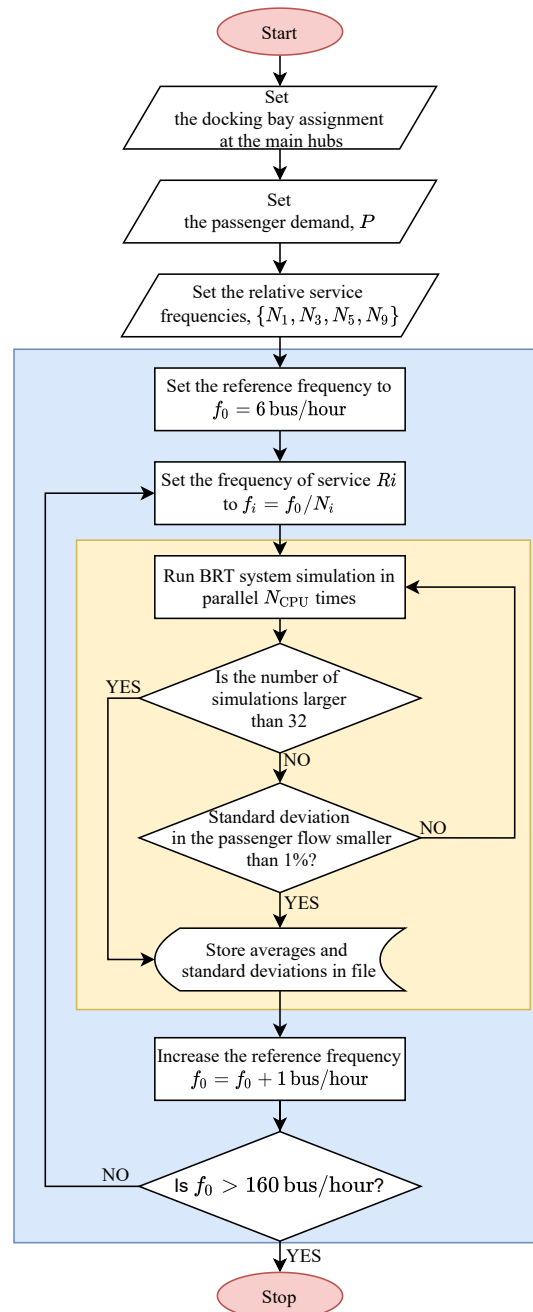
Start

Set the docking bay assignment at the main hubs

Set the passenger demand, $P$

Set the relative service frequencies, $\{N_1, N_3, N_5, N_9\}$

Set the reference frequency to $f_0 = 6\,\text{bus/hour}$

Set the frequency of service $Ri$ to $f_i = f_0/N_i$

Run BRT system simulation in parallel $N_{\text{CPU}}$ times

Is the number of simulations larger than 32

YES

NO

Standard deviation in the passenger flow smaller than 1%?

NO

YES

Store averages and standard deviations in file

Increase the reference frequency $f_0 = f_0 + 1\,\text{bus/hour}$

Is $f_0 > 160\,\text{bus/hour}$?

NO

YES

Stop